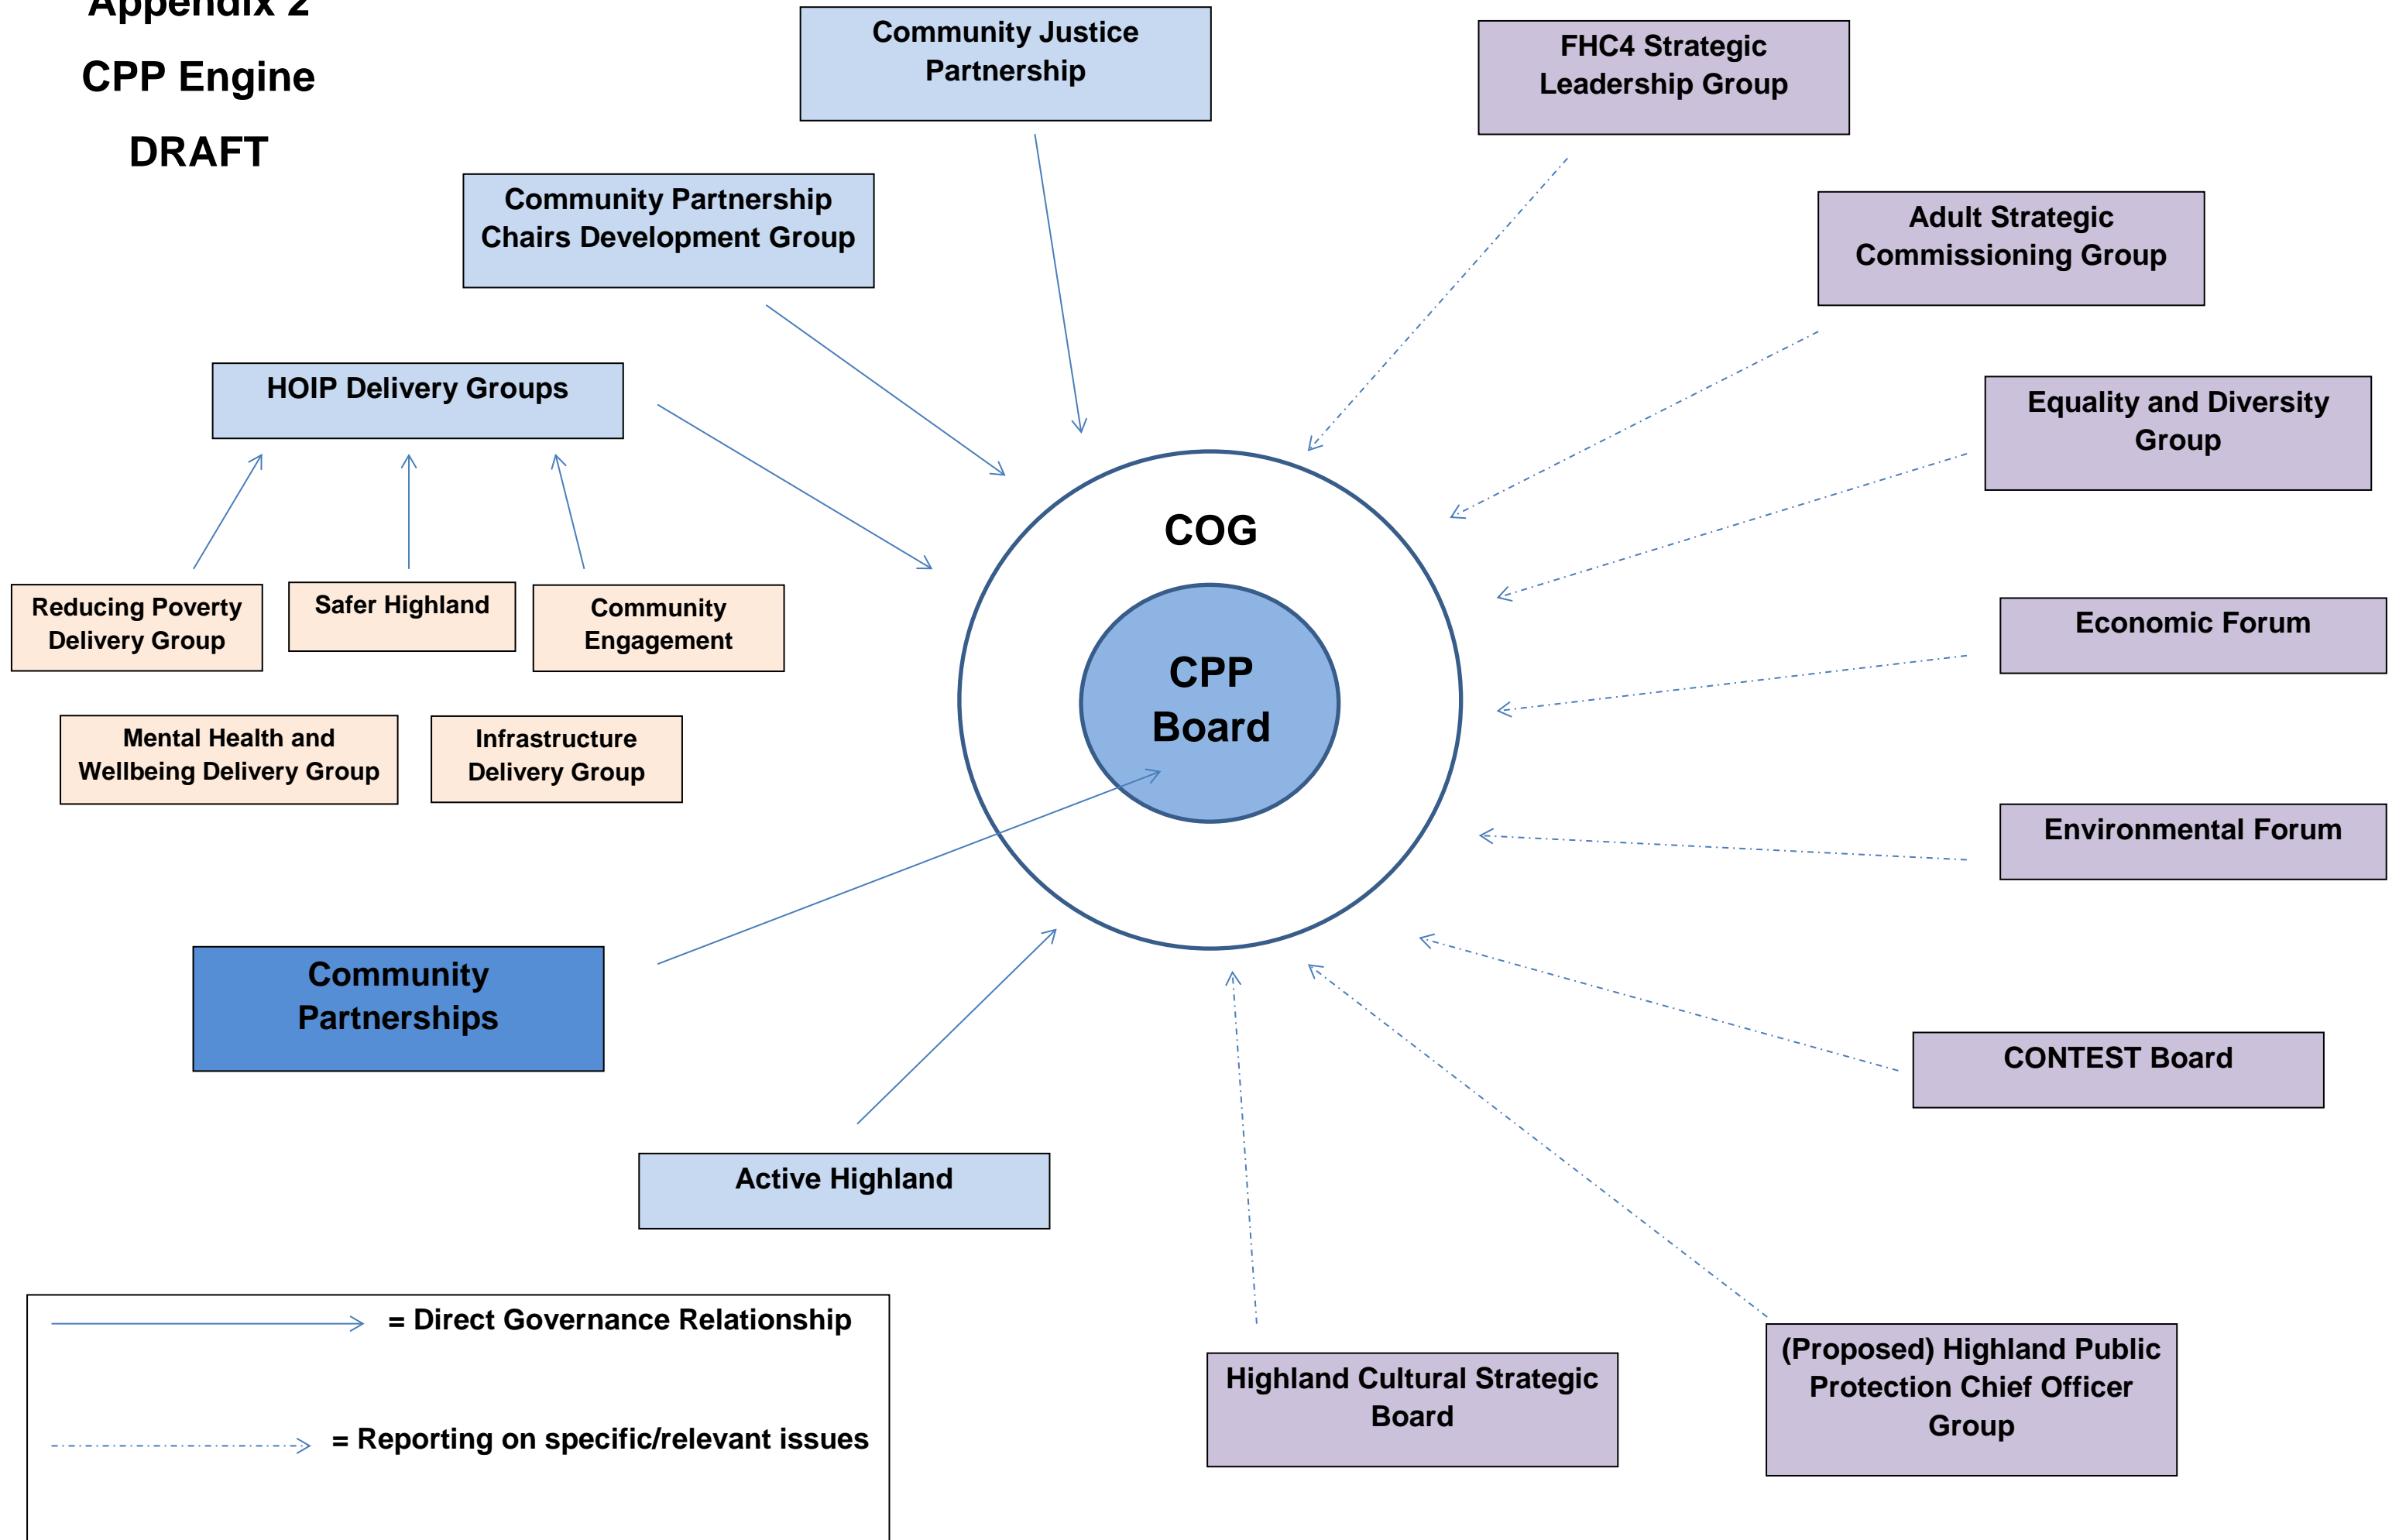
Appendix 2

CPP Engine

DRAFT

Community Justice Partnership

FHC4 Strategic Leadership Group

Community Partnership Chairs Development Group

Adult Strategic Commissioning Group

HOIP Delivery Groups

Equality and Diversity Group

COG

CPP Board

Reducing Poverty Delivery Group

Safer Highland

Community Engagement

Economic Forum

Mental Health and Wellbeing Delivery Group

Infrastructure Delivery Group

Environmental Forum

Community Partnerships

CONTEST Board

Active Highland

= Direct Governance Relationship

= Reporting on specific/relevant issues

Highland Cultural Strategic Board

(Proposed) Highland Public Protection Chief Officer Group